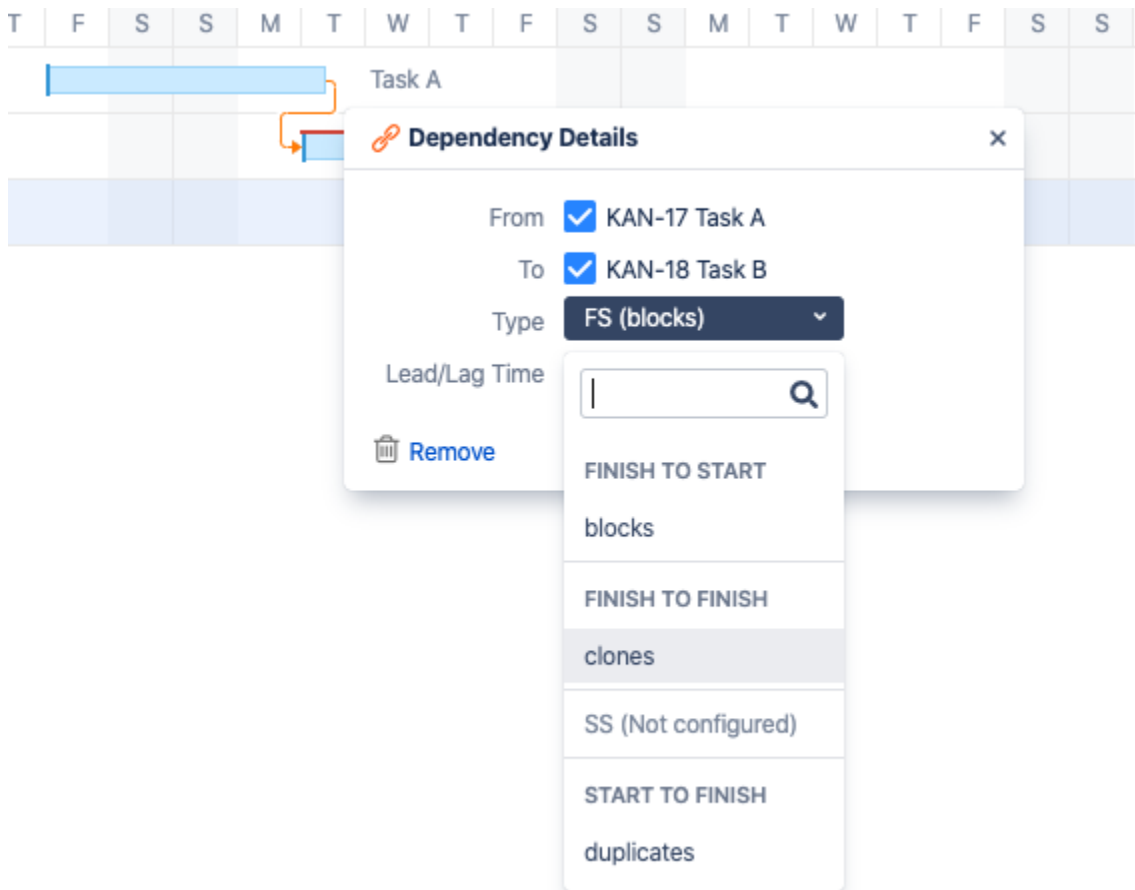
T F S S M T W T F S S M T W T F S S

Task A

Dependency Details ×

From KAN-17 Task A

To KAN-18 Task B

Type FS (blocks)

Lead/Lag Time

Remove

FINISH TO START

blocks

FINISH TO FINISH

clones

SS (Not configured)

START TO FINISH

duplicates